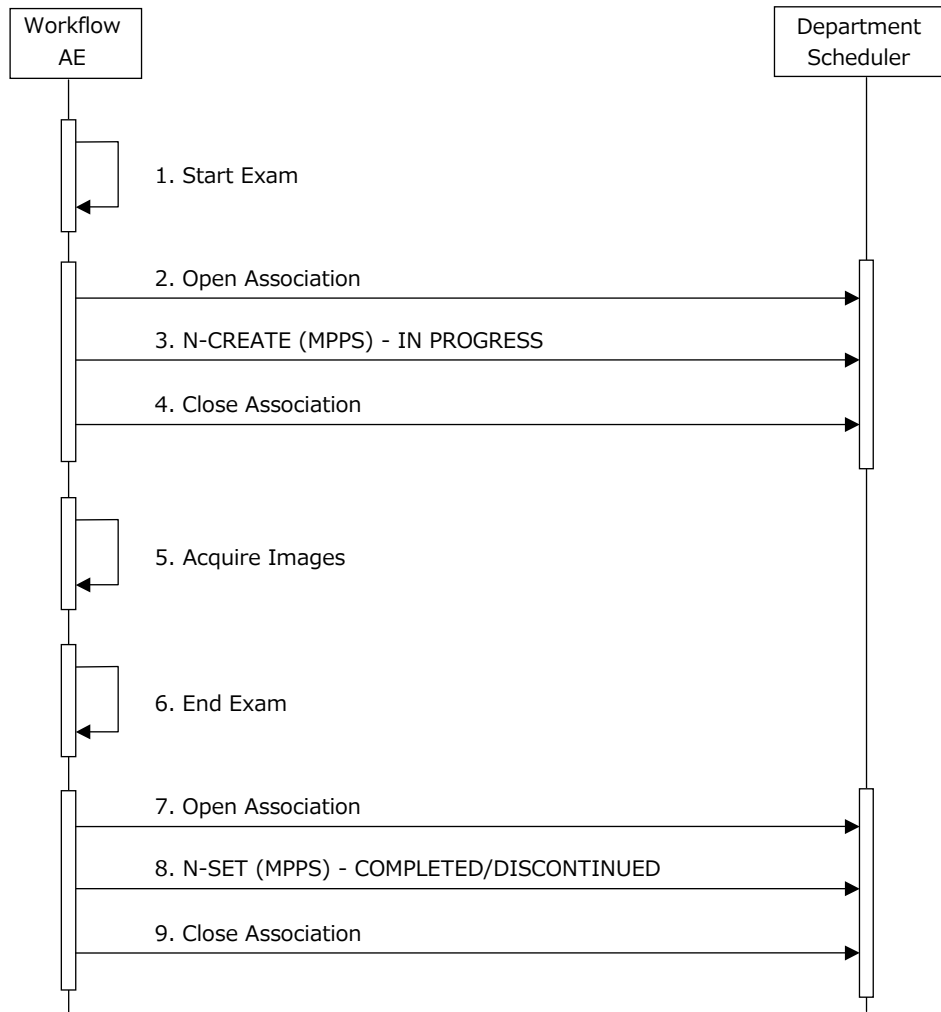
Workflow AE

Department Scheduler

1. Start Exam

2. Open Association

3. N-CREATE (MPPS) - IN PROGRESS

4. Close Association

5. Acquire Images

6. End Exam

7. Open Association

8. N-SET (MPPS) - COMPLETED/DISCONTINUED

9. Close Association